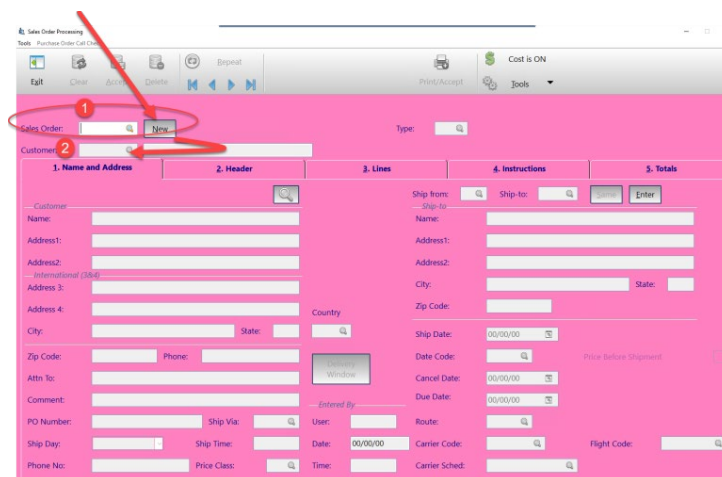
Sales Order Processing
Tools Purchase Order Call Che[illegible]

Exit Clear Accept Delete Repeat Print/Accept Cost is ON Tools

1
Sales Order: New
Type:
2
Customer:

1. Name and Address
2. Header
3. Lines
4. Instructions
5. Totals

Ship from: Ship-to: Same Enter

Customer
Name:
Address1:
Address2:
International (3&4)
Address 3:
Address 4:
City: State:
Country
Zip Code: Phone:
Attn To:
Comment:
PO Number: Ship Via:
Ship Day: Ship Time:
Phone No: Price Class:

Delivery Window

Entered By
User:
Date: 00/00/00
Time:

Ship-to
Name:
Address1:
Address2:
City: State:
Zip Code:
Ship Date: 00/00/00
Date Code:
Price Before Shipment
Cancel Date: 00/00/00
Due Date: 00/00/00
Route:
Carrier Code:
Flight Code:
Carrier Sched: